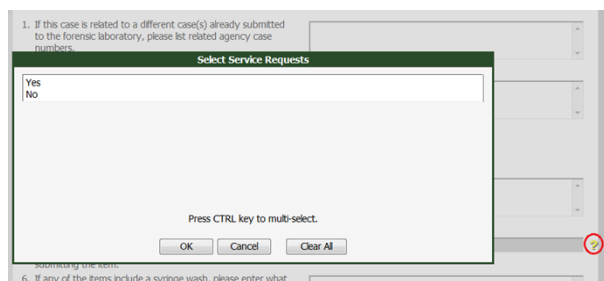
1. If this case is related to a different case(s) already submitted to the forensic laboratory, please list related agency case numbers.

Select Service Requests

Yes
No

Press CTRL key to multi-select.

OK Cancel Clear All

submitting the item.

6. If any of the items include a syringe wash, please enter what

?